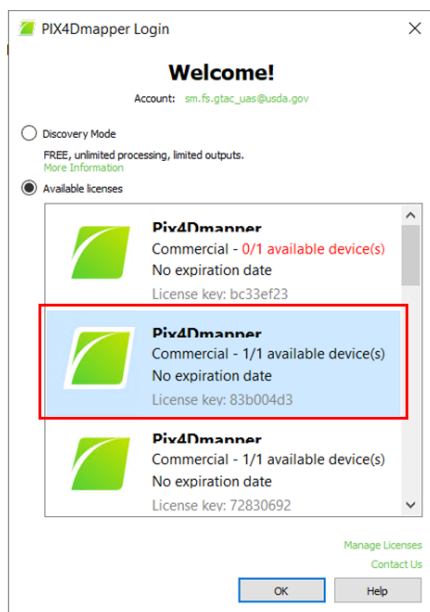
PIX4Dmapper Login

Welcome!

Account: sm.fs.gtac_uas@usda.gov

Discovery Mode

FREE, unlimited processing, limited outputs.
More Information

Available licenses

Pix4Dmapper
Commercial - 0/1 available device(s)
No expiration date
License key: bc33ef23

Pix4Dmapper
Commercial - 1/1 available device(s)
No expiration date
License key: 83b004d3

Pix4Dmapper
Commercial - 1/1 available device(s)
No expiration date
License key: 72830692

Manage Licenses
Contact Us

OK
Help